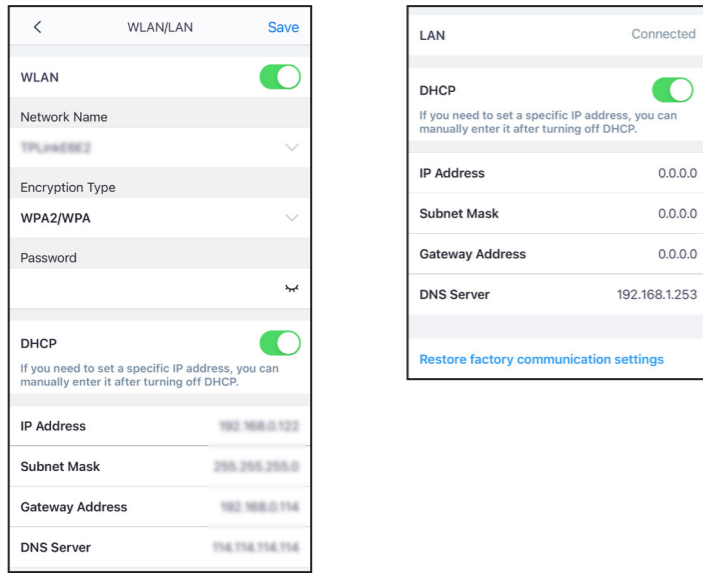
<

WLAN/LAN

Save

WLAN

Network Name

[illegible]

Encryption Type

WPA2/WPA

Password

DHCP

If you need to set a specific IP address, you can manually enter it after turning off DHCP.

IP Address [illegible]

Subnet Mask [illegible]

Gateway Address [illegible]

DNS Server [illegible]

LAN Connected

DHCP

If you need to set a specific IP address, you can manually enter it after turning off DHCP.

IP Address 0.0.0.0

Subnet Mask 0.0.0.0

Gateway Address 0.0.0.0

DNS Server 192.168.1.253

Restore factory communication settings